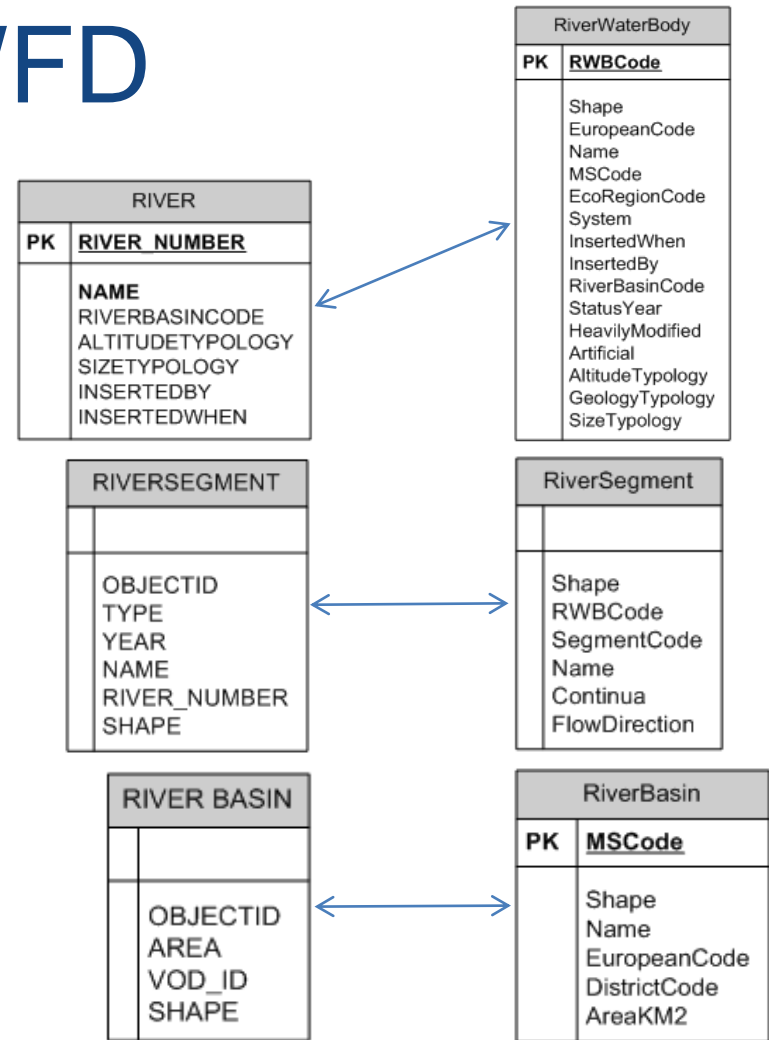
/FD

RiverWaterBody

PK RWBCode

Shape
EuropeanCode
Name
MSCode
EcoRegionCode
System
InsertedWhen
InsertedBy
RiverBasinCode
StatusYear
HeavilyModified
Artificial
AltitudeTypology
GeologyTypology
SizeTypology

RIVER

PK RIVER_NUMBER

NAME
RIVERBASINCODE
ALTITUDETYPOLOGY
SIZETYPOLOGY
INSERTEDBY
INSERTEDWHEN

RIVERSEGMENT

OBJECTID
TYPE
YEAR
NAME
RIVER_NUMBER
SHAPE

RiverSegment

Shape
RWBCode
SegmentCode
Name
Continua
FlowDirection

RIVER BASIN

OBJECTID
AREA
VOD_ID
SHAPE

RiverBasin

PK MSCode

Shape
Name
EuropeanCode
DistrictCode
AreaKM2